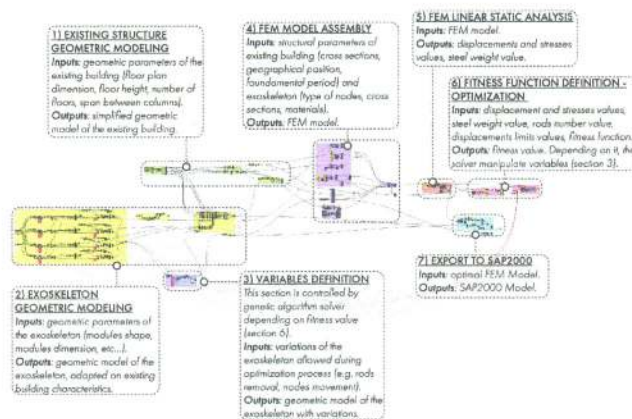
1) EXISTING STRUCTURE GEOMETRIC MODELING
Inputs: geometric parameters of the existing building (floor plan dimension, floor height, number of floors, span between columns).
Outputs: simplified geometric model of the existing building.

4) FEM MODEL ASSEMBLY
Inputs: structural parameters of existing building (cross sections, geographical position, foundamental period) and exoskeleton (type of nodes, cross sections, materials).
Outputs: FEM model.

5) FEM LINEAR STATIC ANALYSIS
Inputs: FEM model.
Outputs: displacements and stresses values, steel weight value.

6) FITNESS FUNCTION DEFINITION - OPTIMIZATION
Inputs: displacement and stresses values, steel weight value, rods number value, displacements limits values, fitness function.
Outputs: fitness value. Depending on it, the solver manipulate variables (section 3).

7) EXPORT TO SAP2000
Inputs: optimal FEM Model.
Outputs: SAP2000 Model.

2) EXOSKELETON GEOMETRIC MODELING
Inputs: geometric parameters of the exoskeleton (modules shape, modules dimension, etc...).
Outputs: geometric model of the exoskeleton, adapted on existing building characteristics.

3) VARIABLES DEFINITION
This section is controlled by genetic algorithm solver depending on fitness value (section 6).
Inputs: variations of the exoskeleton allowed during optimization process (e.g. rods removal, nodes movement).
Outputs: geometric model of the exoskeleton with variations.